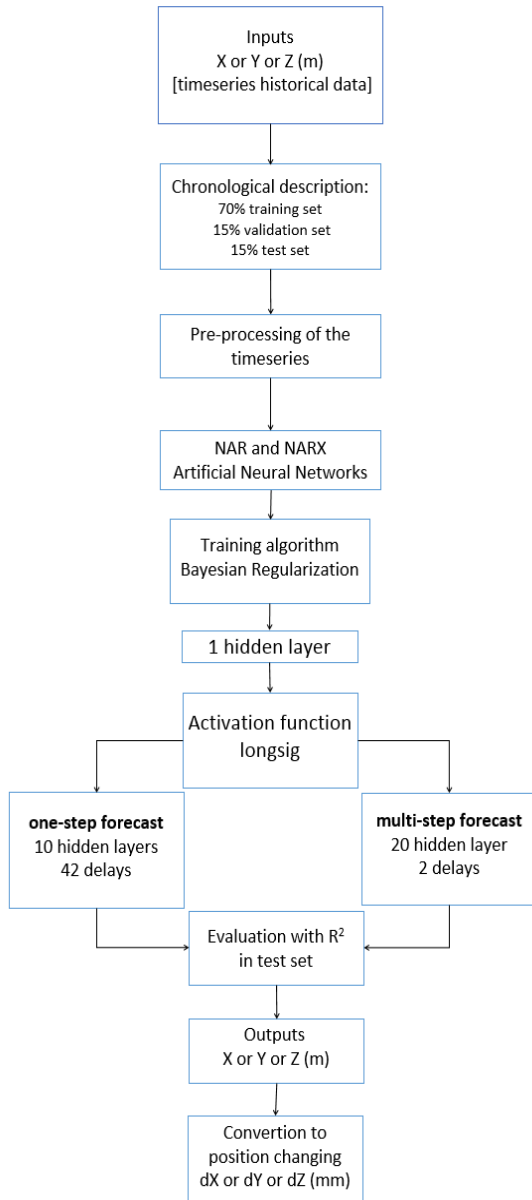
Inputs
X or Y or Z (m)
[timeseries historical data]

Chronological description:
70% training set
15% validation set
15% test set

Pre-processing of the timeseries

NAR and NARX
Artificial Neural Networks

Training algorithm
Bayesian Regularization

1 hidden layer

Activation function
longsig

**one-step forecast**
10 hidden layers
42 delays

**multi-step forecast**
20 hidden layer
2 delays

Evaluation with $R^2$
in test set

Outputs
X or Y or Z (m)

Convertion to position changing
dX or dY or dZ (mm)